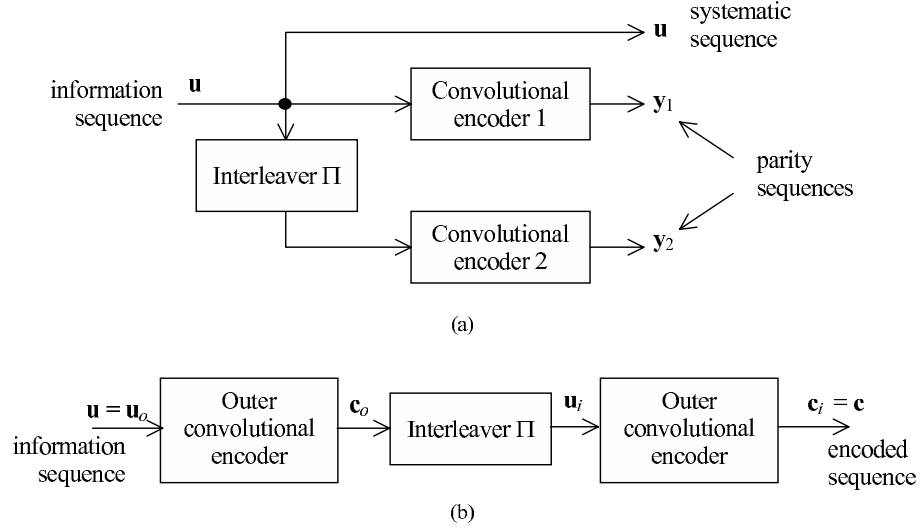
$\mathbf{u}$ systematic sequence

information sequence $\mathbf{u}$

Convolutional encoder 1

$\mathbf{y}_1$

Interleaver $\Pi$

parity sequences

Convolutional encoder 2

$\mathbf{y}_2$

(a)

$\mathbf{u} = \mathbf{u}_o$

information sequence

Outer convolutional encoder

$\mathbf{c}_o$

Interleaver $\Pi$

$\mathbf{u}_i$

Outer convolutional encoder

$\mathbf{c}_i = \mathbf{c}$

encoded sequence

(b)